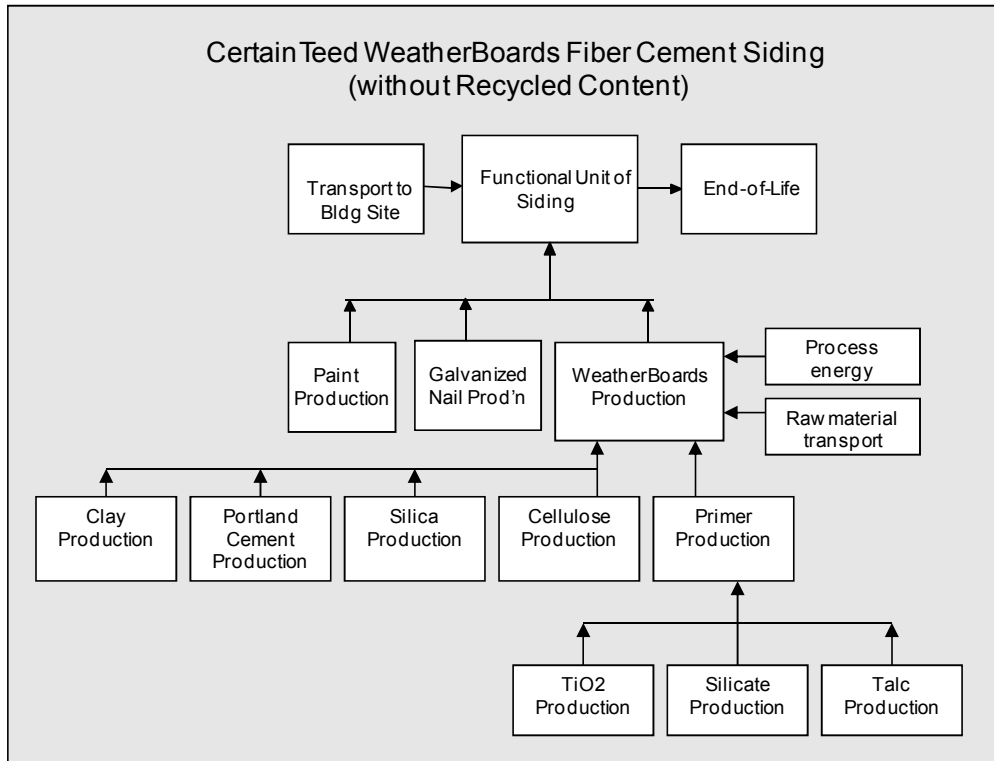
CertainTeed WeatherBoards Fiber Cement Siding (without Recycled Content)

Transport to Bldg Site

Functional Unit of Siding

End-of-Life

Paint Production

Galvanized Nail Prod'n

WeatherBoards Production

Process energy

Raw material transport

Clay Production

Portland Cement Production

Silica Production

Cellulose Production

Primer Production

TiO2 Production

Silicate Production

Talc Production